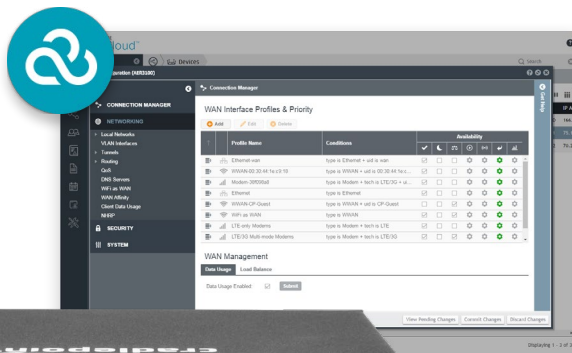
loud™
Devices
Search
poration (AER3100)
Connection Manager
CONNECTION MANAGER
NETWORKING
Local Networks
VLAN Interfaces
Tunnels
Routing
QoS
DNS Servers
WiFi as WAN
WAN Affinity
Client Data Usage
NHRP
SECURITY
SYSTEM
WAN Interface Profiles & Priority
Add
Edit
Delete
Availability

| Profile Name | Conditions |
|---|---|
| Ethernet-wan | type is Ethernet + uid is wan |
| WWAN-00:30:44:1a:c3:1b | type is WWAN + uid is 00:30:44:1a:c... |
| Modem-30f00bdf | type is Modem + tech is LTE/3G + ui... |
| Ethernet | type is Ethernet |
| WWAN-CP-Guest | type is WWAN + uid is CP-Guest |
| Wi-Fi as WAN | type is WWAN |
| LTE-only Modems | type is Modem + tech is LTE |
| LTE/3G Multi-mode Modems | type is Modem + tech is LTE/3G |

WAN Management
Data Usage
Load Balance
Data Usage Enabled
Submit
View Pending Changes
Commit Changes
Discard Changes
Get Help
IP A
Displaying 1 - 3 of 3